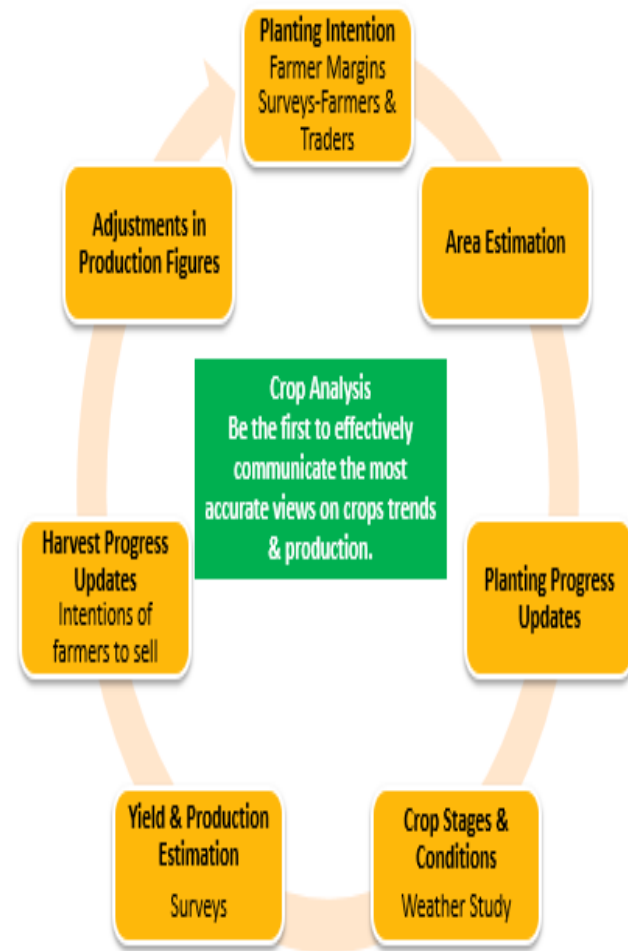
Planting Intention
Farmer Margins
Surveys-Farmers & Traders

Area Estimation

Planting Progress Updates

Crop Stages & Conditions
Weather Study

Yield & Production Estimation
Surveys

Harvest Progress Updates
Intentions of farmers to sell

Adjustments in Production Figures

Crop Analysis
Be the first to effectively communicate the most accurate views on crops trends & production.